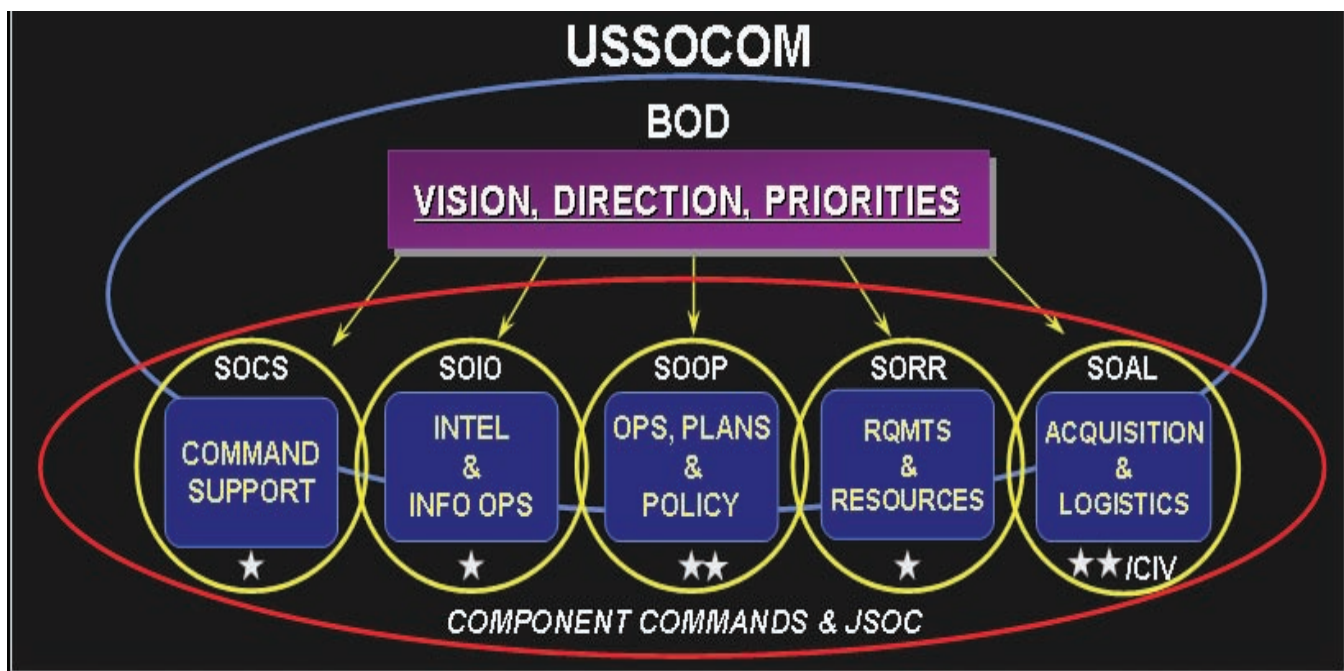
USSOCOM

BOD

VISION, DIRECTION, PRIORITIES

SOCS

COMMAND SUPPORT

★

SOIO

INTEL & INFO OPS

★

SOOP

OPS, PLANS & POLICY

★★

SORR

RQMTS & RESOURCES

★

SOAL

ACQUISITION & LOGISTICS

★★/CIV

COMPONENT COMMANDS & JSOC